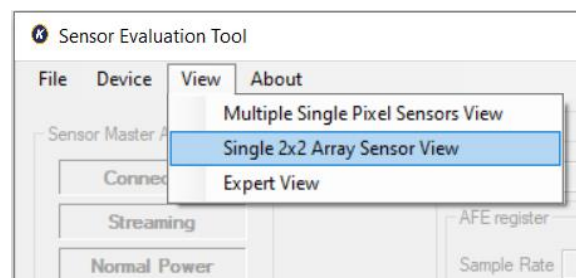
Sensor Evaluation Tool

File Device View About

Multiple Single Pixel Sensors View
Single 2x2 Array Sensor View
Expert View

Sensor Master A

Connec

Streaming

Normal Power

AFE register

Sample Rate